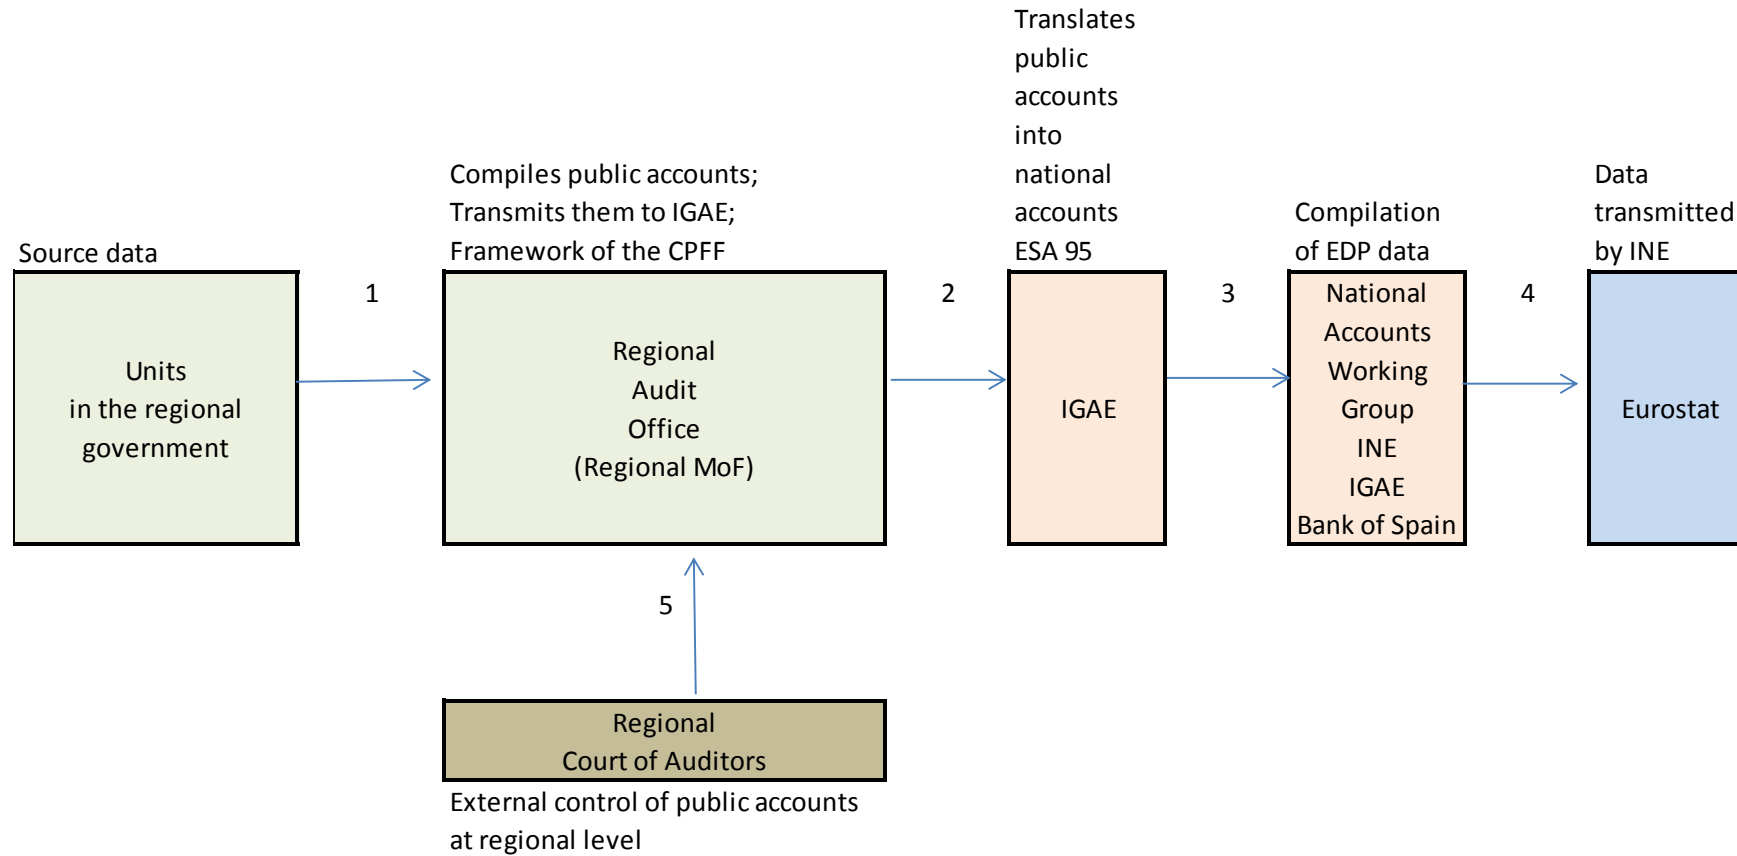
Source data

Units in the regional government

1

Compiles public accounts;
Transmits them to IGAE;
Framework of the CPFF

Regional Audit Office (Regional MoF)

2

Translates public accounts into national accounts ESA 95

IGAE

3

Compilation of EDP data

National Accounts Working Group
INE
IGAE
Bank of Spain

4

Data transmitted by INE

Eurostat

5

Regional Court of Auditors

External control of public accounts at regional level